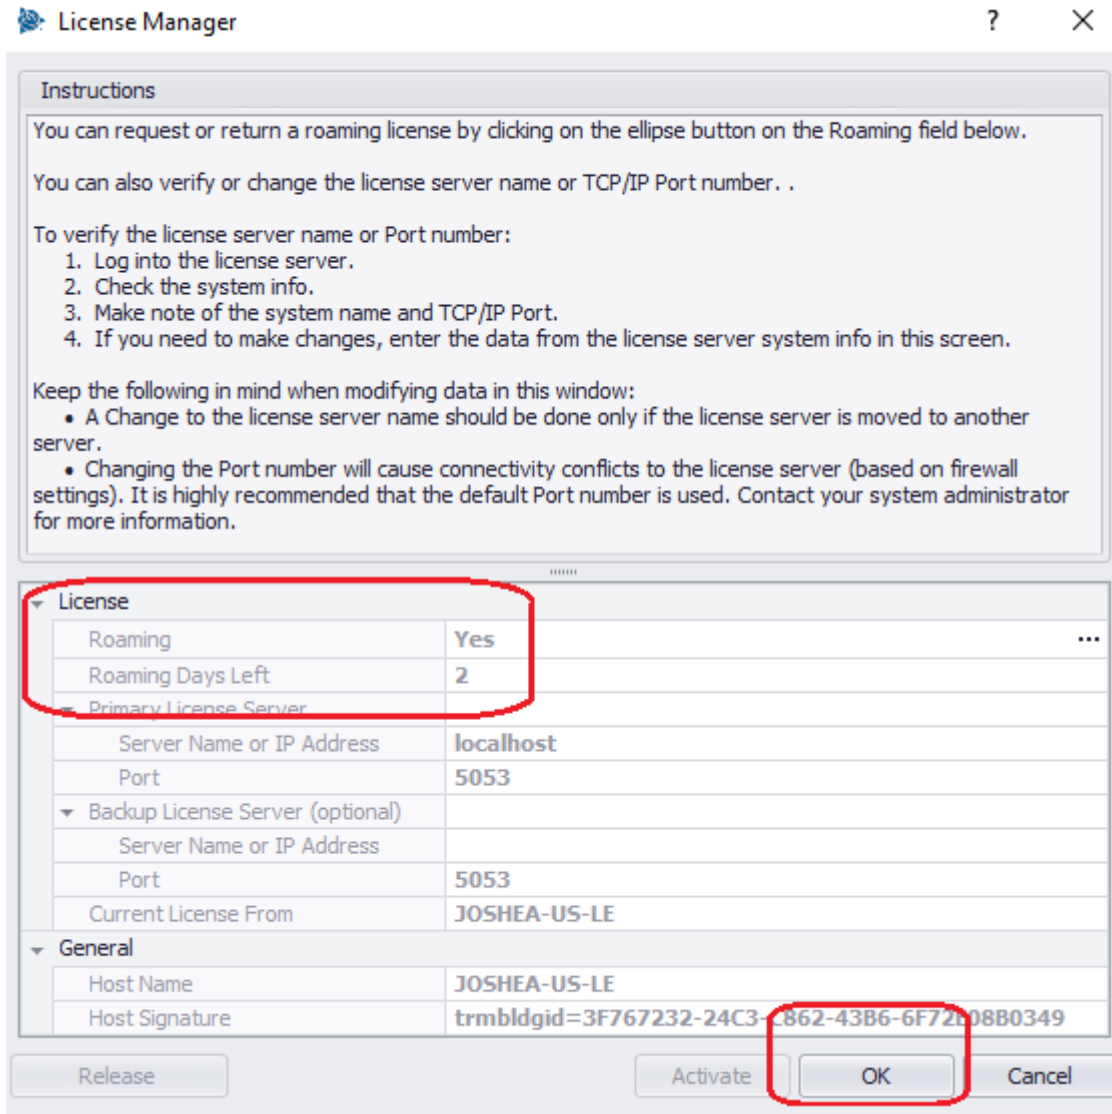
License Manager ? ×

Instructions

You can request or return a roaming license by clicking on the ellipse button on the Roaming field below.

You can also verify or change the license server name or TCP/IP Port number. .

To verify the license server name or Port number:
1. Log into the license server.
2. Check the system info.
3. Make note of the system name and TCP/IP Port.
4. If you need to make changes, enter the data from the license server system info in this screen.

Keep the following in mind when modifying data in this window:
• A Change to the license server name should be done only if the license server is moved to another server.
• Changing the Port number will cause connectivity conflicts to the license server (based on firewall settings). It is highly recommended that the default Port number is used. Contact your system administrator for more information.

| License | |
|---|---|
| Roaming | Yes ... |
| Roaming Days Left | 2 |
| Primary License Server | |
| Server Name or IP Address | localhost |
| Port | 5053 |
| Backup License Server (optional) | |
| Server Name or IP Address | |
| Port | 5053 |
| Current License From | JOSHEA-US-LE |
| General | |
| Host Name | JOSHEA-US-LE |
| Host Signature | trmbldgid=3F767232-24C3-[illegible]862-43B6-6F72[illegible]08B0349 |

Release Activate OK Cancel